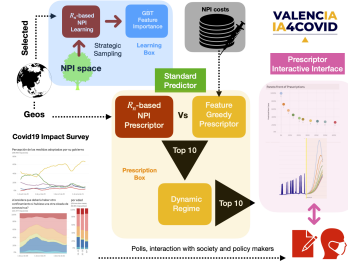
Selected

$R_t$-based NPI Learning

GBT Feature Importance

Strategic Sampling

Learning Box

NPI space

NPI costs

VALENCIA IA4COVID

Prescriptor Interactive Interface

Geos

Standard Predictor

$R_t$-based NPI Prescriptor

Vs

Feature Greedy Prescriptor

Covid19 Impact Survey

Top 10

Prescription Box

Dynamic Regime

Top 10

Polls, interaction with society and policy makers